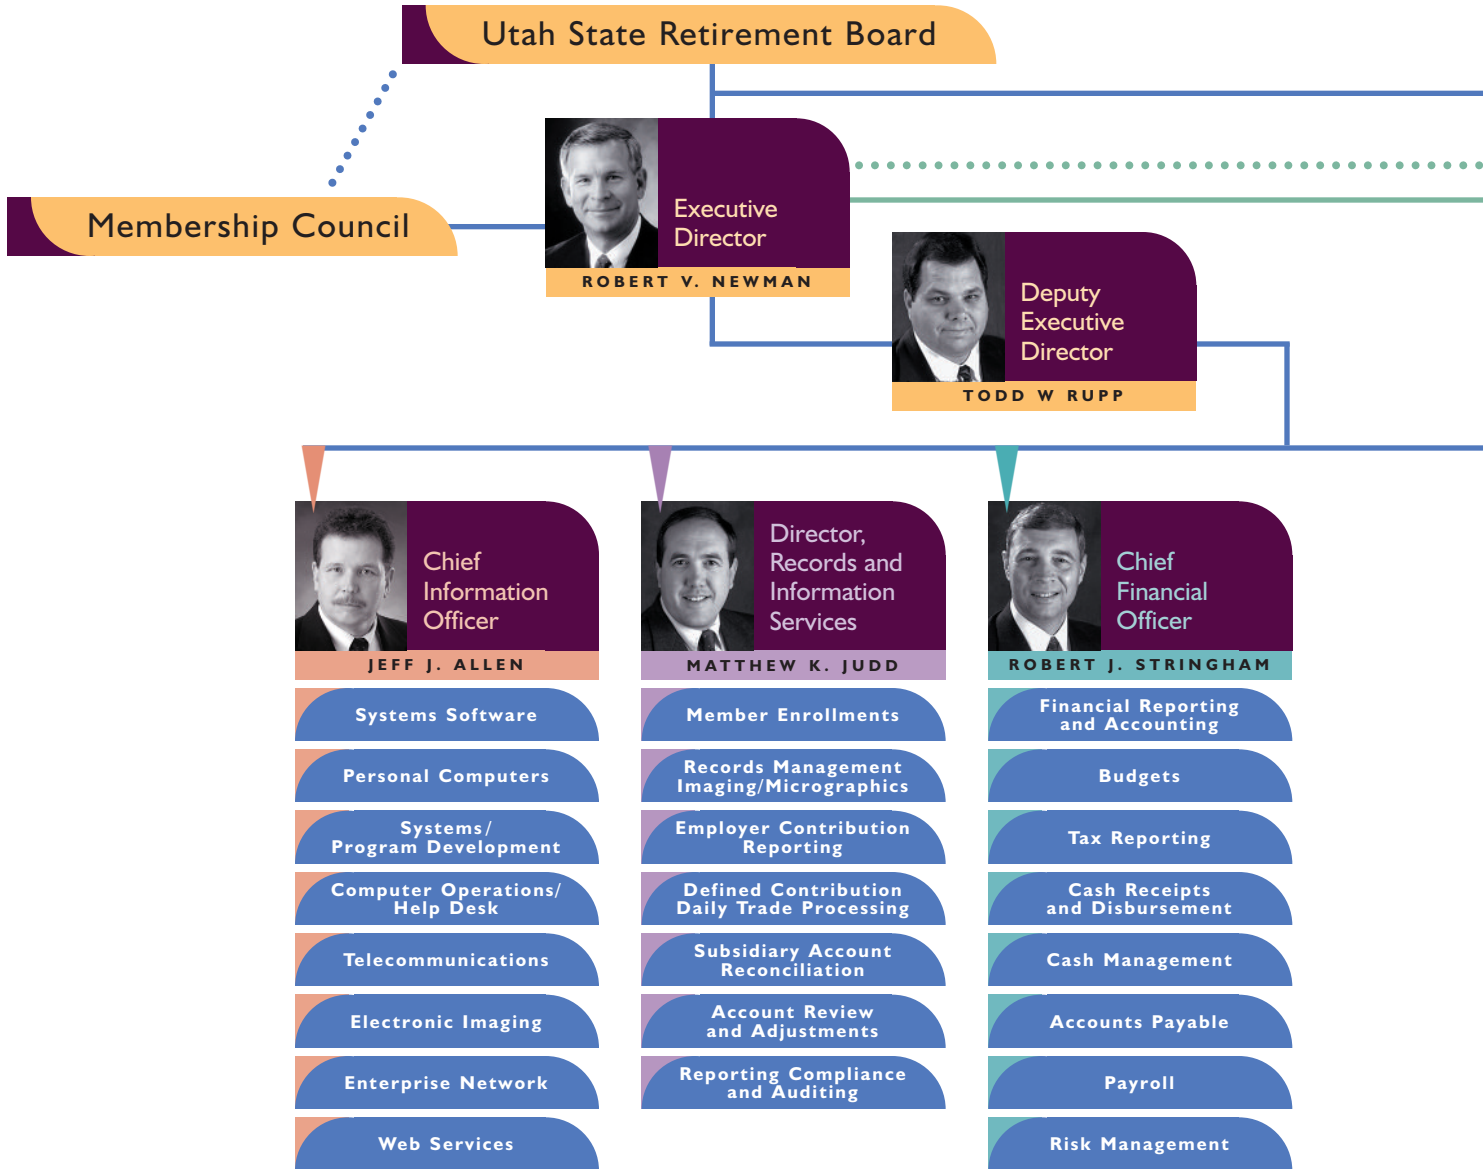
Utah State Retirement Board

Membership Council

Executive Director
ROBERT V. NEWMAN

Deputy Executive Director
TODD W RUPP

Chief Information Officer
JEFF J. ALLEN

Systems Software

Personal Computers

Systems/ Program Development

Computer Operations/ Help Desk

Telecommunications

Electronic Imaging

Enterprise Network

Web Services

Director, Records and Information Services
MATTHEW K. JUDD

Member Enrollments

Records Management Imaging/Micrographics

Employer Contribution Reporting

Defined Contribution Daily Trade Processing

Subsidiary Account Reconciliation

Account Review and Adjustments

Reporting Compliance and Auditing

Chief Financial Officer
ROBERT J. STRINGHAM

Financial Reporting and Accounting

Budgets

Tax Reporting

Cash Receipts and Disbursement

Cash Management

Accounts Payable

Payroll

Risk Management